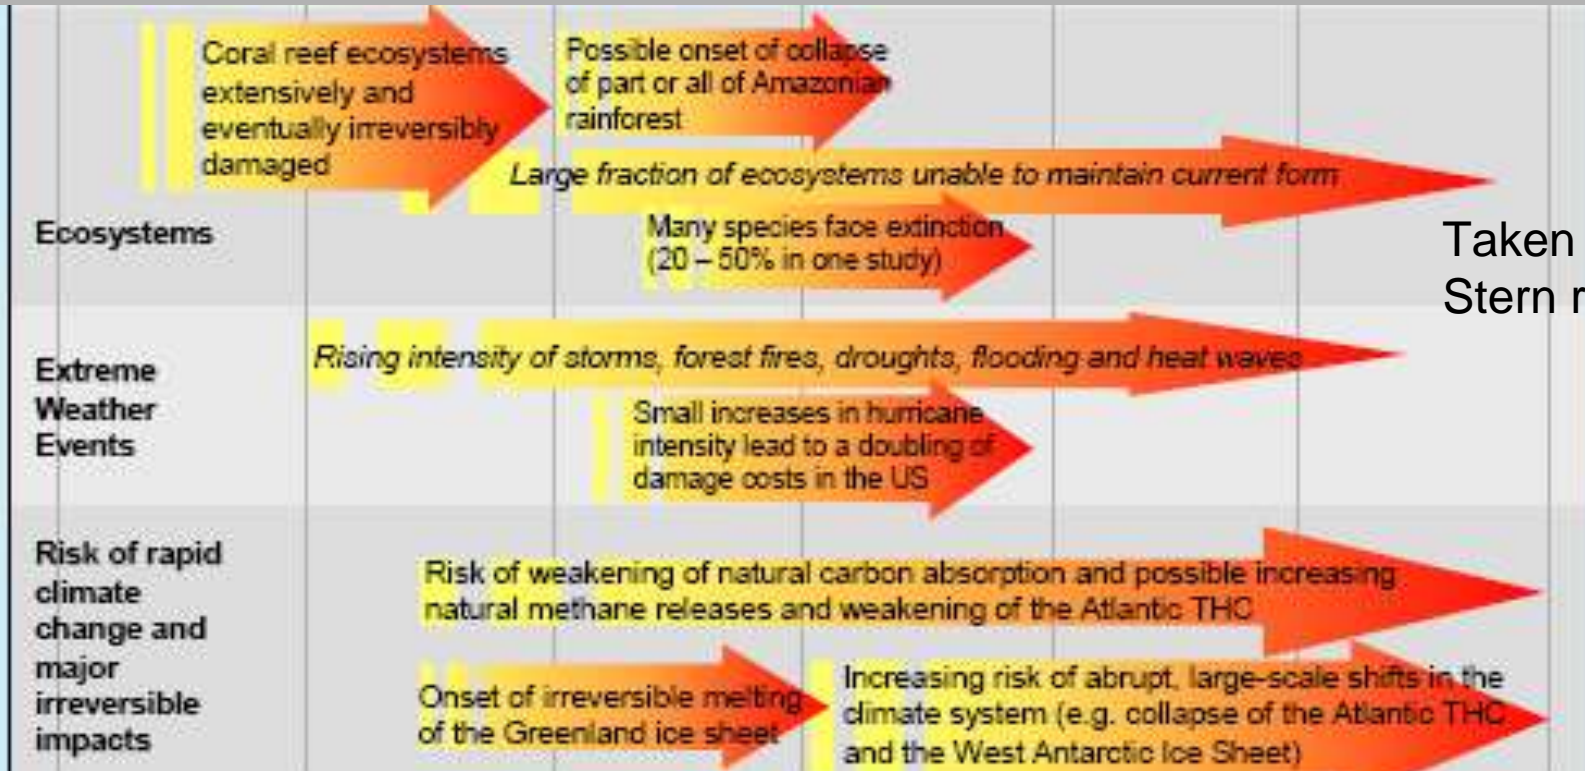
Coral reef ecosystems extensively and eventually irreversibly damaged

Possible onset of collapse of part or all of Amazonian rainforest

Large fraction of ecosystems unable to maintain current form

Ecosystems

Many species face extinction (20 – 50% in one study)

Taken

Stern r

Rising intensity of storms, forest fires, droughts, flooding and heat waves

Extreme Weather Events

Small increases in hurricane intensity lead to a doubling of damage costs in the US

Risk of rapid climate change and major irreversible impacts

Risk of weakening of natural carbon absorption and possible increasing natural methane releases and weakening of the Atlantic THC

Onset of irreversible melting of the Greenland ice sheet

Increasing risk of abrupt, large-scale shifts in the climate system (e.g. collapse of the Atlantic THC and the West Antarctic Ice Sheet)